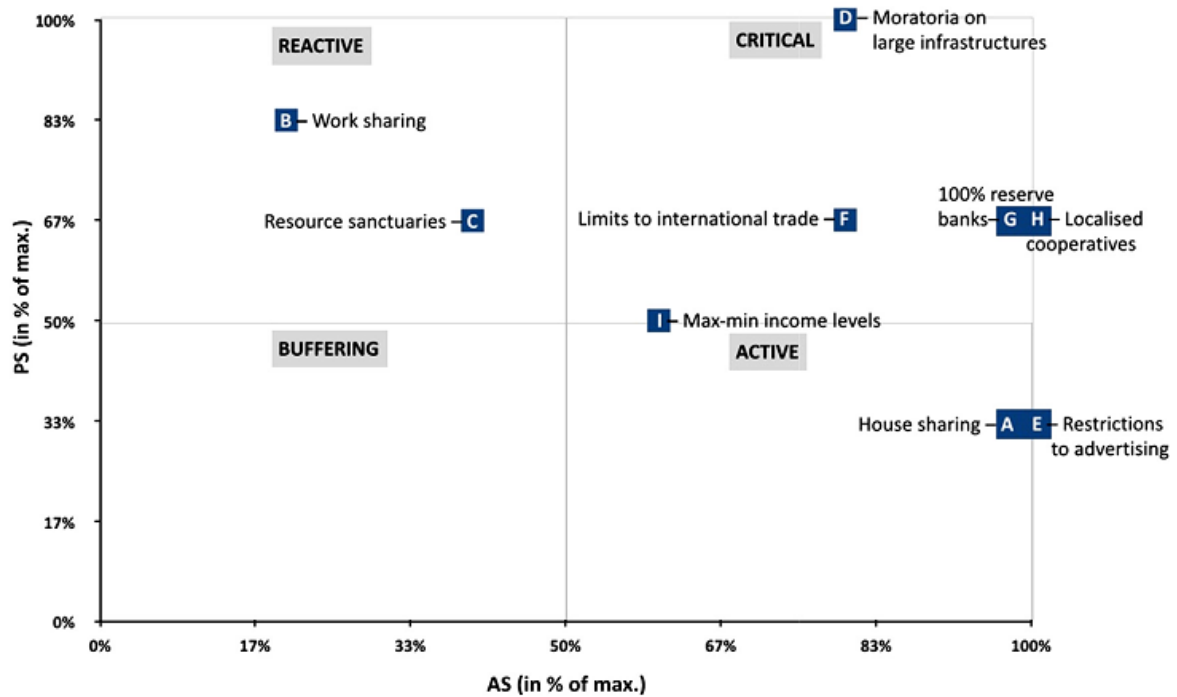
100%
83%
67%
50%
33%
17%
0%

PS (in % of max.)

REACTIVE

CRITICAL

D Moratoria on large infrastructures

B Work sharing

100% reserve banks G H Localised cooperatives

Resource sanctuaries C

Limits to international trade F

I Max-min income levels

BUFFERING

ACTIVE

House sharing A E Restrictions to advertising

0%
17%
33%
50%
67%
83%
100%

AS (in % of max.)